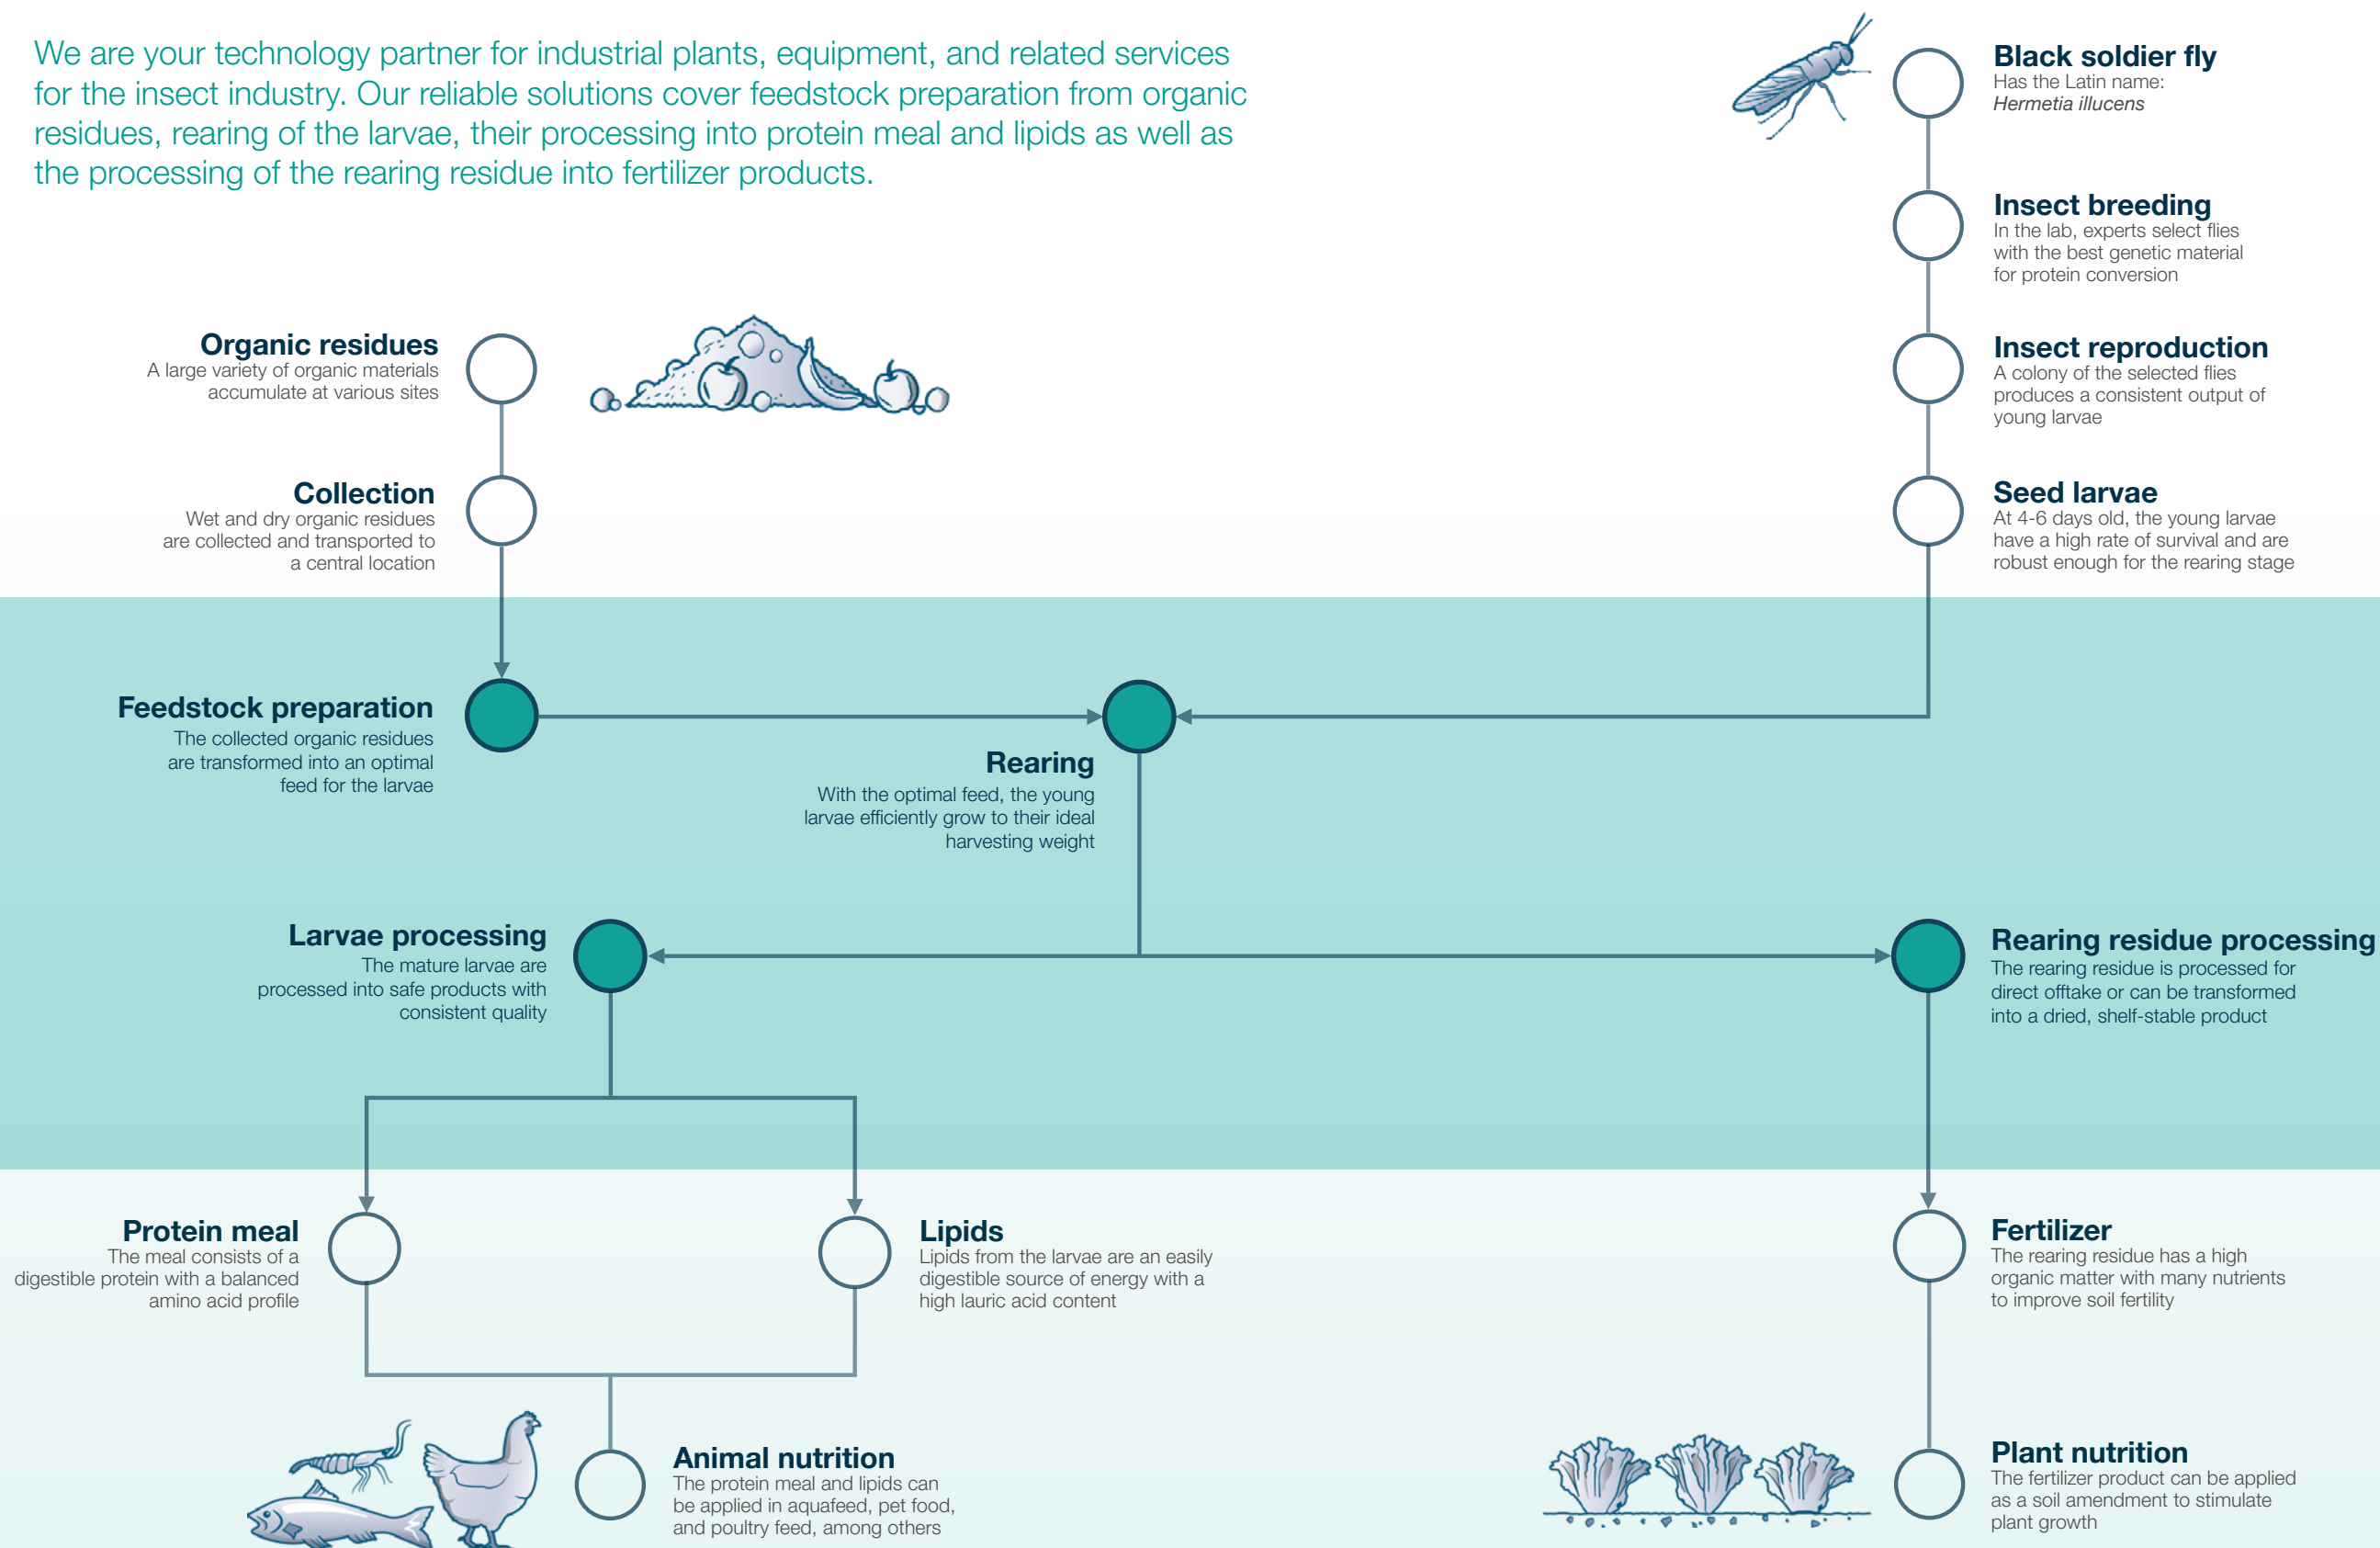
We are your technology partner for industrial plants, equipment, and related services for the insect industry. Our reliable solutions cover feedstock preparation from organic residues, rearing of the larvae, their processing into protein meal and lipids as well as the processing of the rearing residue into fertilizer products.

Black soldier fly
Has the Latin name:
Hermetia illucens

Insect breeding
In the lab, experts select flies with the best genetic material for protein conversion

Insect reproduction
A colony of the selected flies produces a consistent output of young larvae

Seed larvae
At 4-6 days old, the young larvae have a high rate of survival and are robust enough for the rearing stage

Organic residues
A large variety of organic materials accumulate at various sites

Collection
Wet and dry organic residues are collected and transported to a central location

Feedstock preparation
The collected organic residues are transformed into an optimal feed for the larvae

Rearing
With the optimal feed, the young larvae efficiently grow to their ideal harvesting weight

Larvae processing
The mature larvae are processed into safe products with consistent quality

Rearing residue processing
The rearing residue is processed for direct offtake or can be transformed into a dried, shelf-stable product

Protein meal
The meal consists of a digestible protein with a balanced amino acid profile

Lipids
Lipids from the larvae are an easily digestible source of energy with a high lauric acid content

Fertilizer
The rearing residue has a high organic matter with many nutrients to improve soil fertility

Animal nutrition
The protein meal and lipids can be applied in aquafeed, pet food, and poultry feed, among others

Plant nutrition
The fertilizer product can be applied as a soil amendment to stimulate plant growth